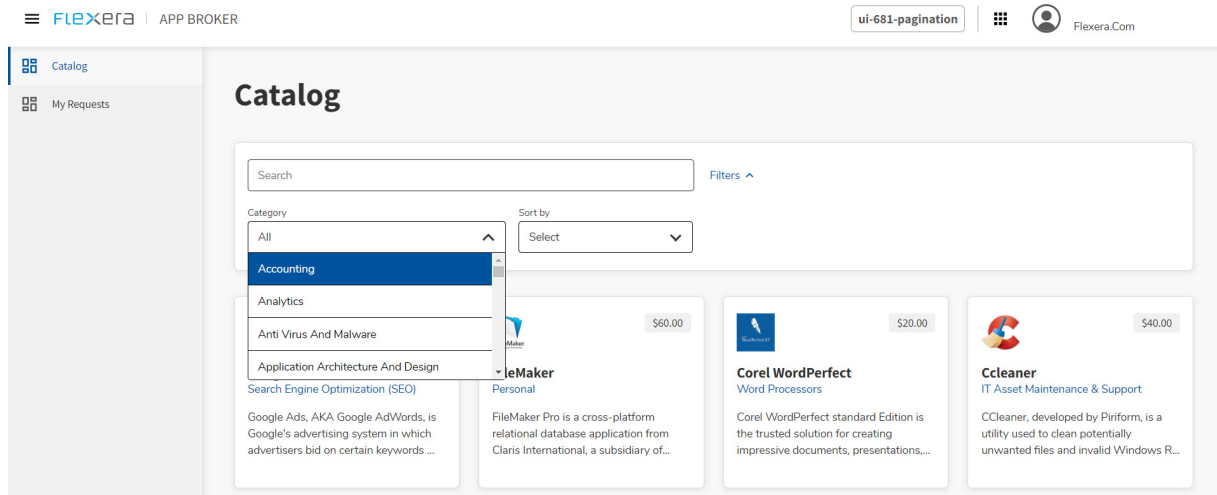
FLEXERA | APP BROKER

ui-681-pagination

Flexera.Com

Catalog

My Requests

Catalog

Search

Filters

Category

All

Sort by

Select

Accounting

Analytics

Anti Virus And Malware

Application Architecture And Design

Search Engine Optimization (SEO)

Google Ads, AKA Google AdWords, is Google's advertising system in which advertisers bid on certain keywords ...

$60.00

leMaker

Personal

FileMaker Pro is a cross-platform relational database application from Claris International, a subsidiary of...

$20.00

Corel WordPerfect

Word Processors

Corel WordPerfect standard Edition is the trusted solution for creating impressive documents, presentations,...

$40.00

Ccleaner

IT Asset Maintenance & Support

CCleaner, developed by Piriform, is a utility used to clean potentially unwanted files and invalid Windows R...